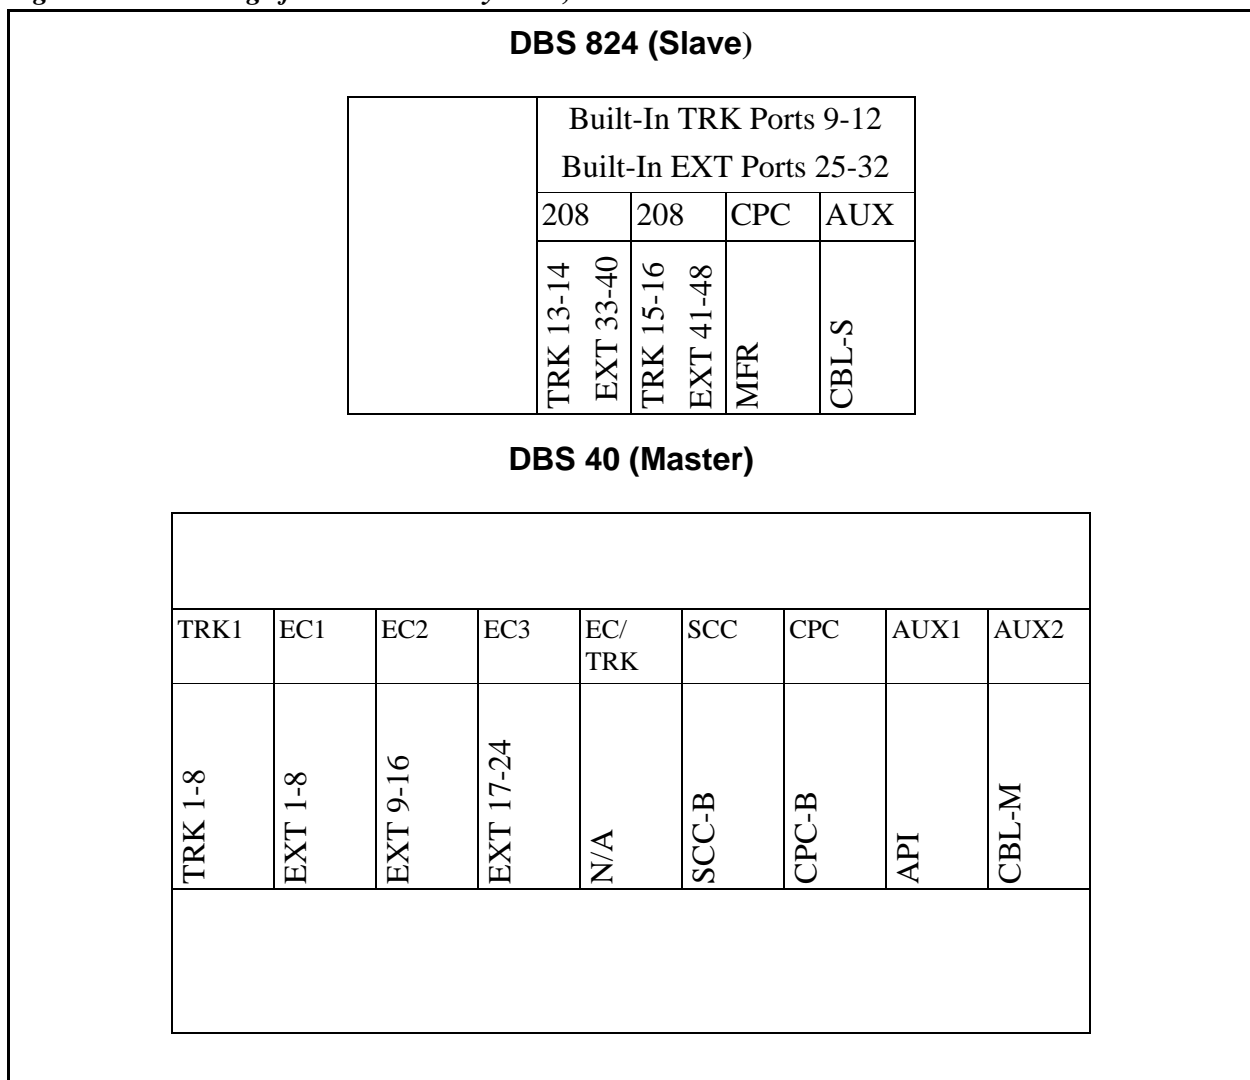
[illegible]

DBS 824 (Slave)

| | Built-In TRK Ports 9-12<br>Built-In EXT Ports 25-32 | | | |
|---|---|---|---|---|
| | 208 | 208 | CPC | AUX |
| | TRK 13-14 EXT 33-40 | TRK 15-16 EXT 41-48 | MFR | CBL-S |

DBS 40 (Master)

| TRK1 | EC1 | EC2 | EC3 | EC/ TRK | SCC | CPC | AUX1 | AUX2 |
|---|---|---|---|---|---|---|---|---|
| TRK 1-8 | EXT 1-8 | EXT 9-16 | EXT 17-24 | N/A | SCC-B | CPC-B | API | CBL-M |